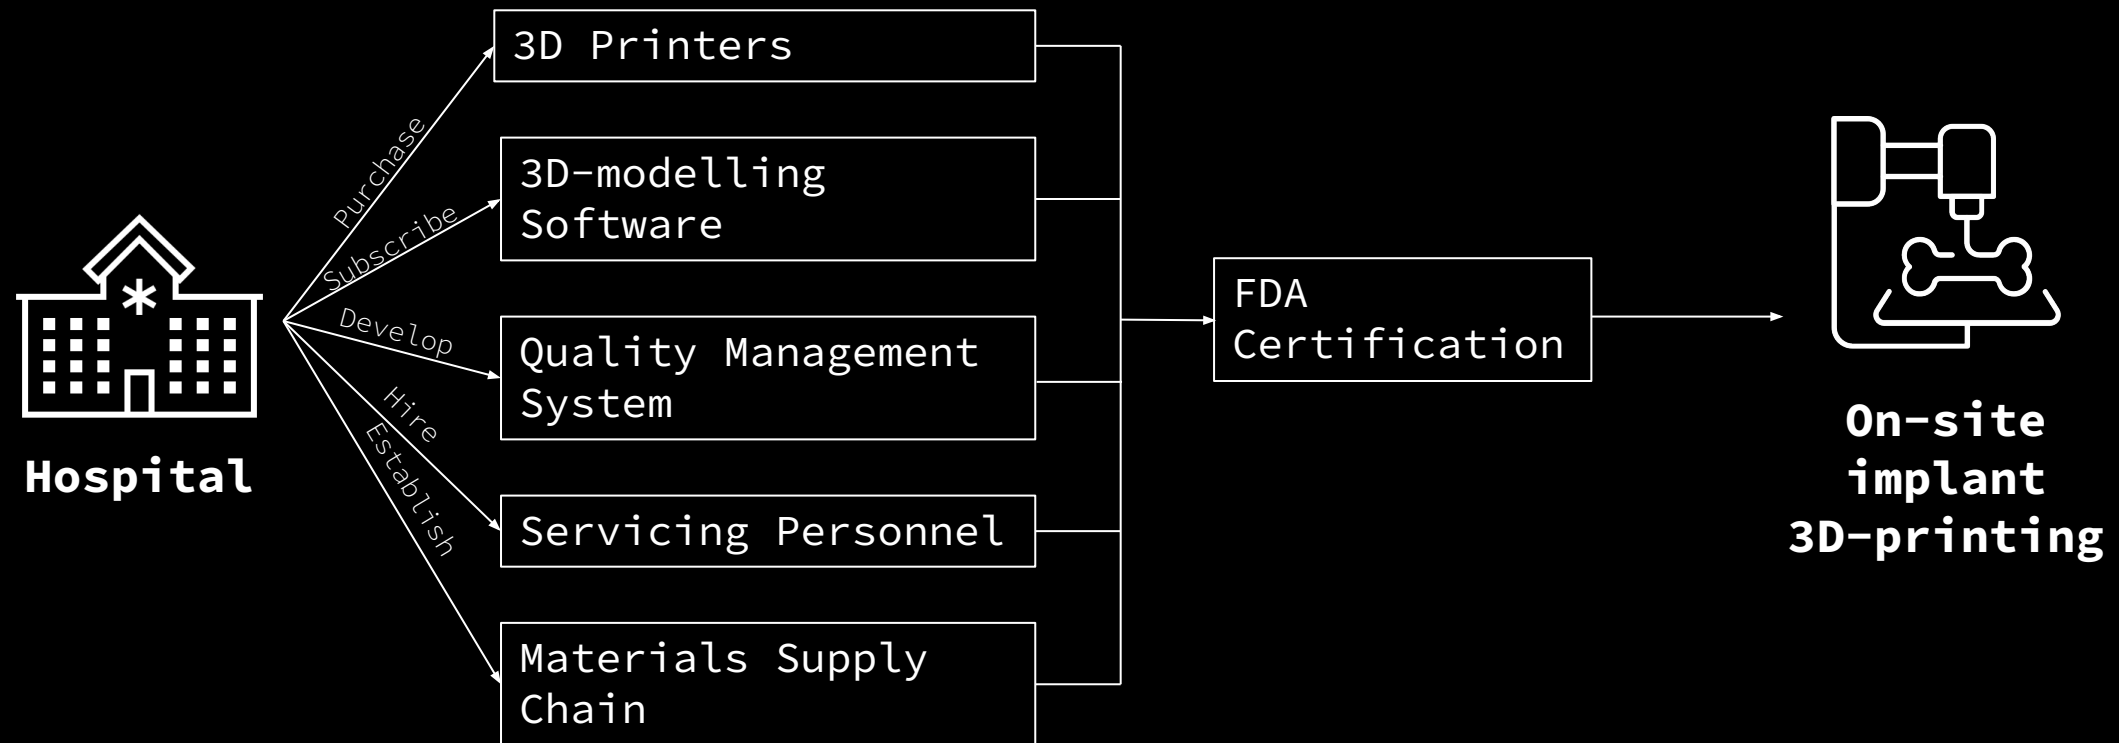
Hospital

Purchase
Subscribe
Develop
Hire
Establish

3D Printers

3D-modelling Software

Quality Management System

Servicing Personnel

Materials Supply Chain

FDA Certification

On-site implant 3D-printing